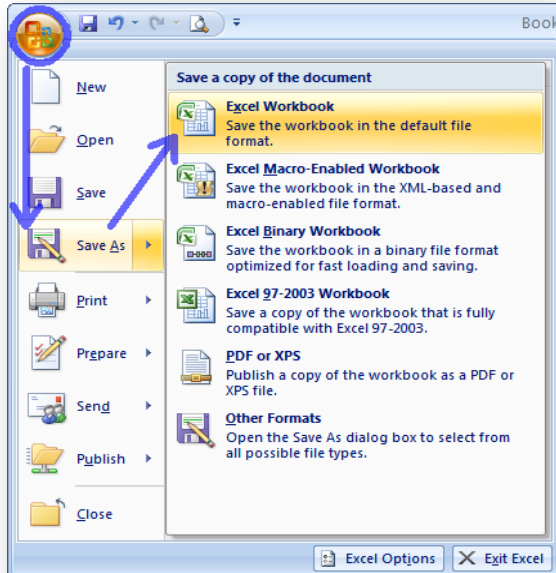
Book

New

Open

Save

Save As

Print

Prepare

Send

Publish

Close

Save a copy of the document

Excel Workbook
Save the workbook in the default file format.

Excel Macro-Enabled Workbook
Save the workbook in the XML-based and macro-enabled file format.

Excel Binary Workbook
Save the workbook in a binary file format optimized for fast loading and saving.

Excel 97-2003 Workbook
Save a copy of the workbook that is fully compatible with Excel 97-2003.

PDF or XPS
Publish a copy of the workbook as a PDF or XPS file.

Other Formats
Open the Save As dialog box to select from all possible file types.

Excel Options

Exit Excel